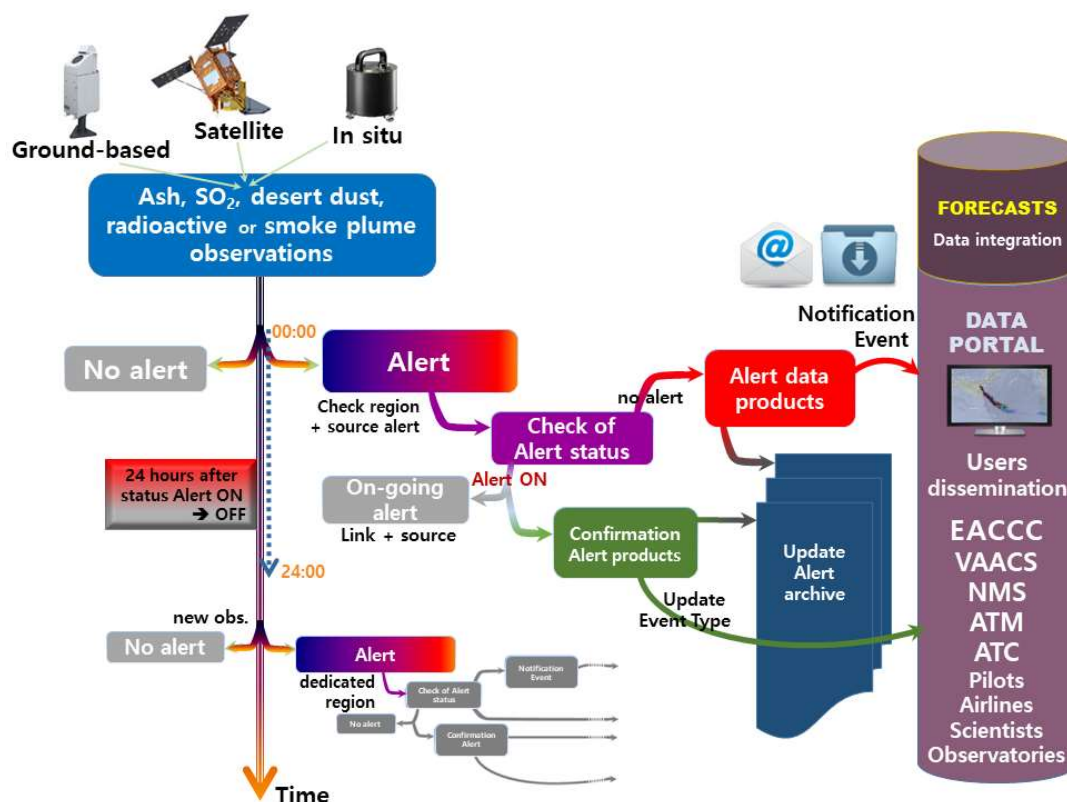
Ground-based

Satellite

In situ

Ash, $SO_2$, desert dust, radioactive or smoke plume observations

00:00

No alert

Alert

Check region + source alert

Check of Alert status

no alert

Alert data products

Notification Event

FORECASTS

Data integration

DATA PORTAL

24 hours after status Alert ON → OFF

Alert ON

On-going alert

Link + source

Confirmation Alert products

Update Alert archive

Users dissemination

EACCC
VAACS
NMS
ATM
ATC
Pilots
Airlines
Scientists
Observatories

24:00

new obs.

No alert

Alert

dedicated region

Notification Event

Check of Alert status

No alert

Confirmation Alert

Update Event Type

Time